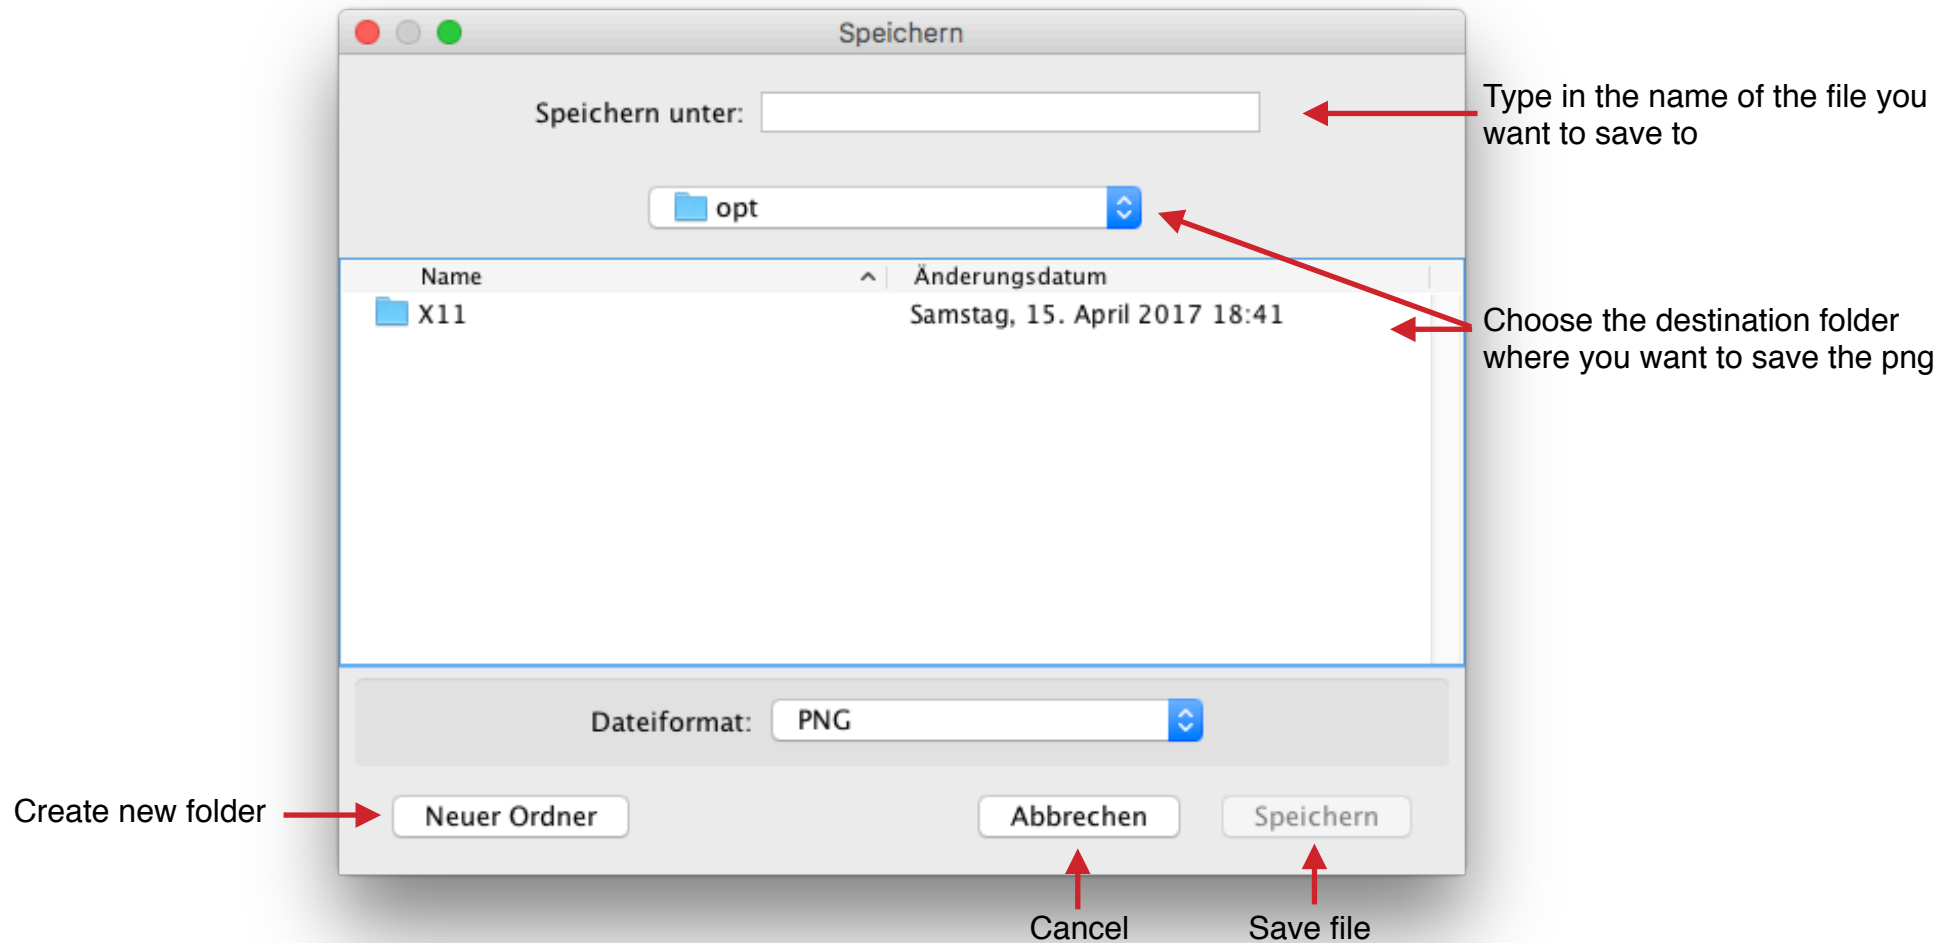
Speichern

Speichern unter:

Type in the name of the file you want to save to

opt

| Name | Änderungsdatum |
|---|---|
| X11 | Samstag, 15. April 2017 18:41 |

Choose the destination folder where you want to save the png

Dateiformat: PNG

Create new folder

Neuer Ordner

Abbrechen

Speichern

Cancel

Save file